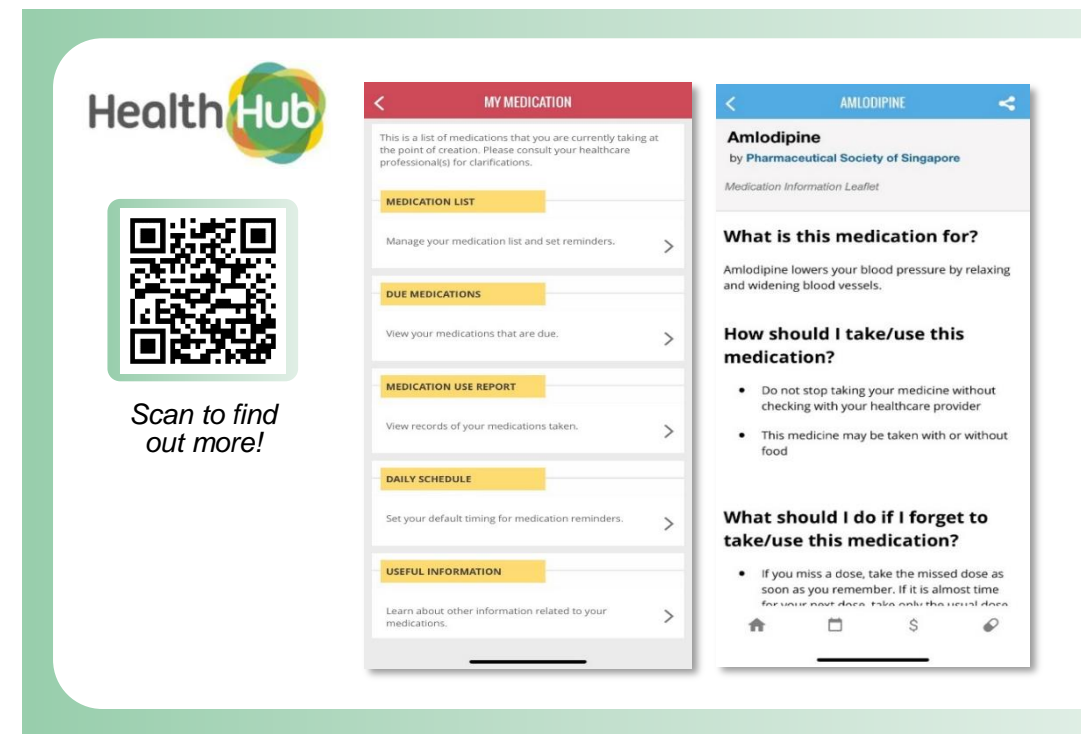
HealthHub

Scan to find out more!

MY MEDICATION

This is a list of medications that you are currently taking at the point of creation. Please consult your healthcare professional(s) for clarifications.

MEDICATION LIST

Manage your medication list and set reminders.

DUE MEDICATIONS

View your medications that are due.

MEDICATION USE REPORT

View records of your medications taken.

DAILY SCHEDULE

Set your default timing for medication reminders.

USEFUL INFORMATION

Learn about other information related to your medications.

AMLODIPINE

Amlodipine
by Pharmaceutical Society of Singapore

Medication Information Leaflet

What is this medication for?

Amlodipine lowers your blood pressure by relaxing and widening blood vessels.

How should I take/use this medication?

• Do not stop taking your medicine without checking with your healthcare provider

• This medicine may be taken with or without food

What should I do if I forget to take/use this medication?

• If you miss a dose, take the missed dose as soon as you remember. If it is almost time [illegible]